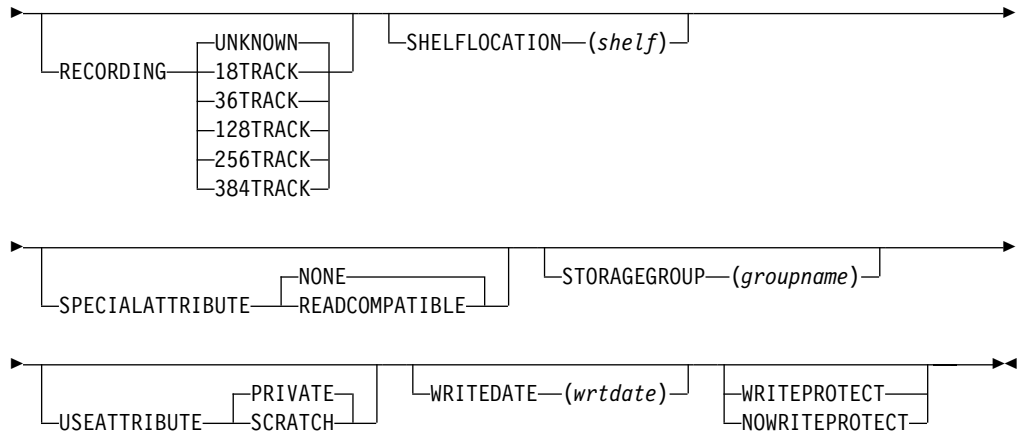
RECORDING UNKNOWN 18TRACK 36TRACK 128TRACK 256TRACK 384TRACK SHELFLOCATION (*shelf*)

SPECIALATTRIBUTE NONE READCOMPATIBLE STORAGEGROUP (*groupname*)

USEATTRIBUTE PRIVATE SCRATCH WRITEDATE (*wrtdate*) WRITEPROTECT NOWRITEPROTECT